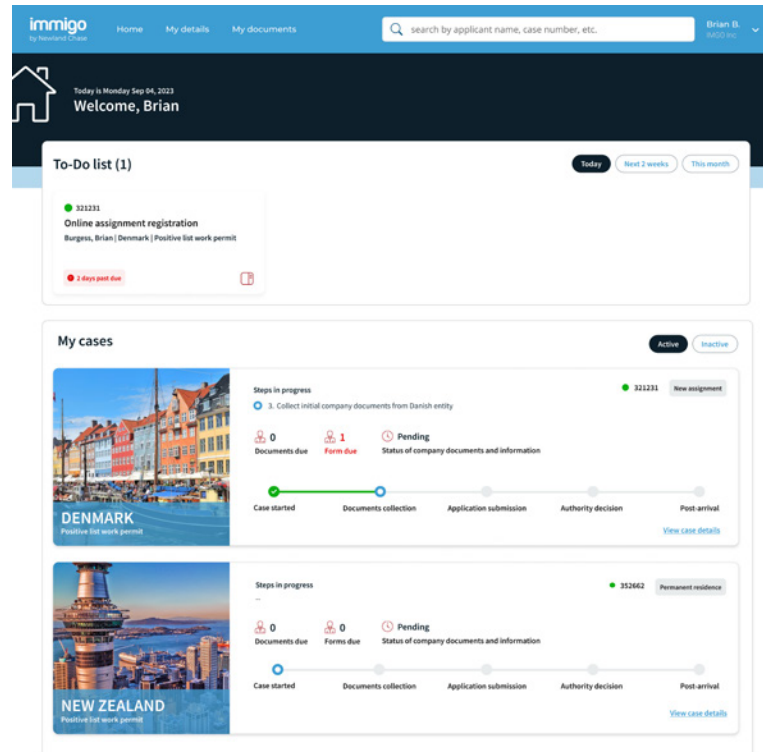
immigo
by Newland Chase

Home My details My documents

search by applicant name, case number, etc.

Brian B.
IMDO Inc

Today is Monday Sep 04, 2023
Welcome, Brian

To-Do list (1)

Today Next 2 weeks This month

321231
Online assignment registration
Burgess, Brian | Denmark | Positive list work permit

2 days past due

My cases

Active Inactive

DENMARK
Positive list work permit

Steps in progress
3. Collect initial company documents from Danish entity

321231 New assignment

0 Documents due
1 Form due
Pending Status of company documents and information

Case started Documents collection Application submission Authority decision Post-arrival

View case details

NEW ZEALAND
Positive list work permit

Steps in progress
–

352662 Permanent residence

0 Documents due
0 Forms due
Pending Status of company documents and information

Case started Documents collection Application submission Authority decision Post-arrival

View case details